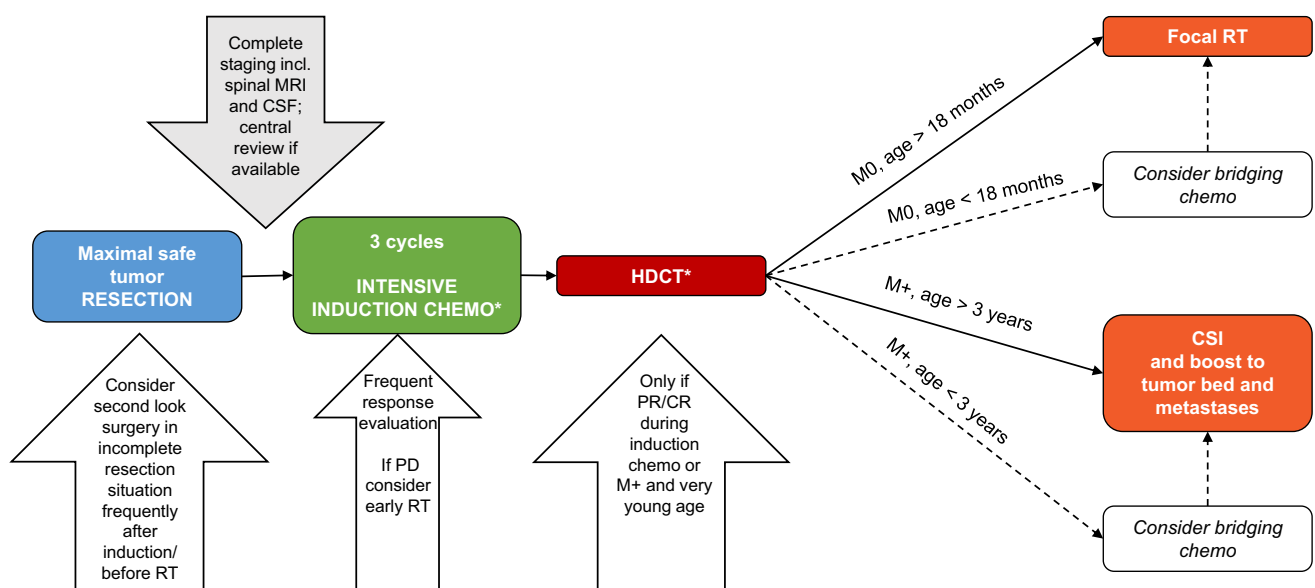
Complete staging incl. spinal MRI and CSF; central review if available

Maximal safe tumor RESECTION

3 cycles

INTENSIVE INDUCTION CHEMO*

HDCT*

M0, age > 18 months

M0, age < 18 months

M+, age > 3 years

M+, age < 3 years

Focal RT

Consider bridging chemo

CSI and boost to tumor bed and metastases

Consider bridging chemo

Consider second look surgery in incomplete resection situation frequently after induction/ before RT

Frequent response evaluation

If PD consider early RT

Only if PR/CR during induction chemo or M+ and very young age